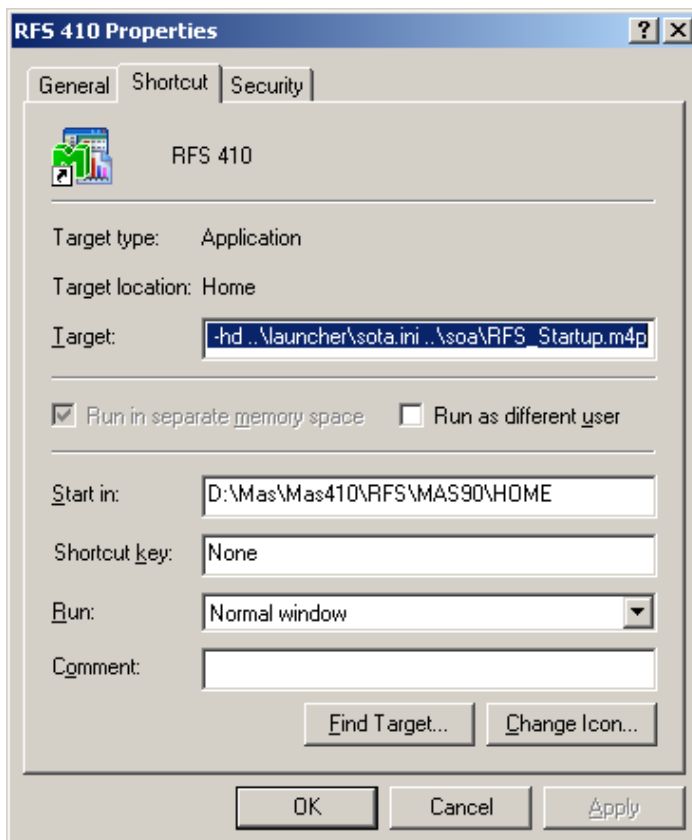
RFS 410 Properties

? X

General | Shortcut | Security

RFS 410

Target type: Application

Target location: Home

Target: -hd ..\launcher\sota.ini ..\soa\RFS_Startup.m4p

Run in separate memory space

Run as different user

Start in: D:\Mas\Mas410\RFS\MAS90\HOME

Shortcut key: None

Run: Normal window

Comment:

Find Target...

Change Icon...

OK

Cancel

Apply